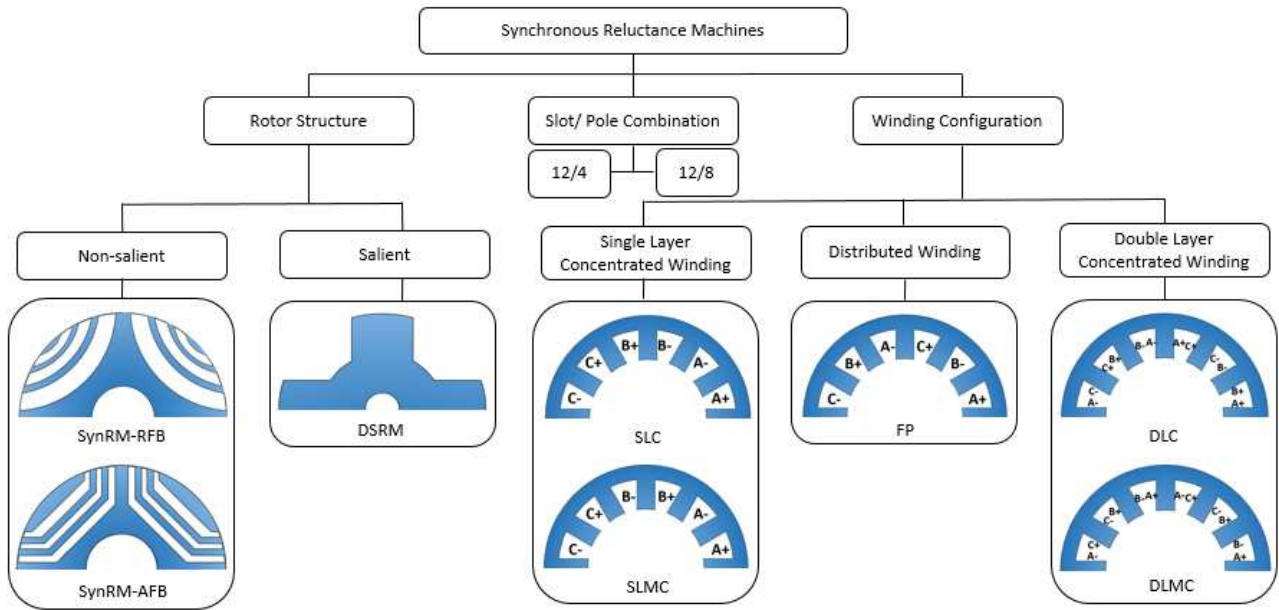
Synchronous Reluctance Machines

Rotor Structure

Slot/ Pole Combination

Winding Configuration

12/4

12/8

Non-salient

Salient

Single Layer Concentrated Winding

Distributed Winding

Double Layer Concentrated Winding

SynRM-RFB

SynRM-AFB

DSRM

C+ B+ B- A- C- A+

SLC

C+ B- B+ A- C- A+

SLMC

B+ A- C+ B- C- A+

FP

B+ C+ B- A- A+ C+ C- B- C- A- B+ A+

DLC

B+ C- B- A+ A- C+ C- B+ C+ A- B- A+

DLMC